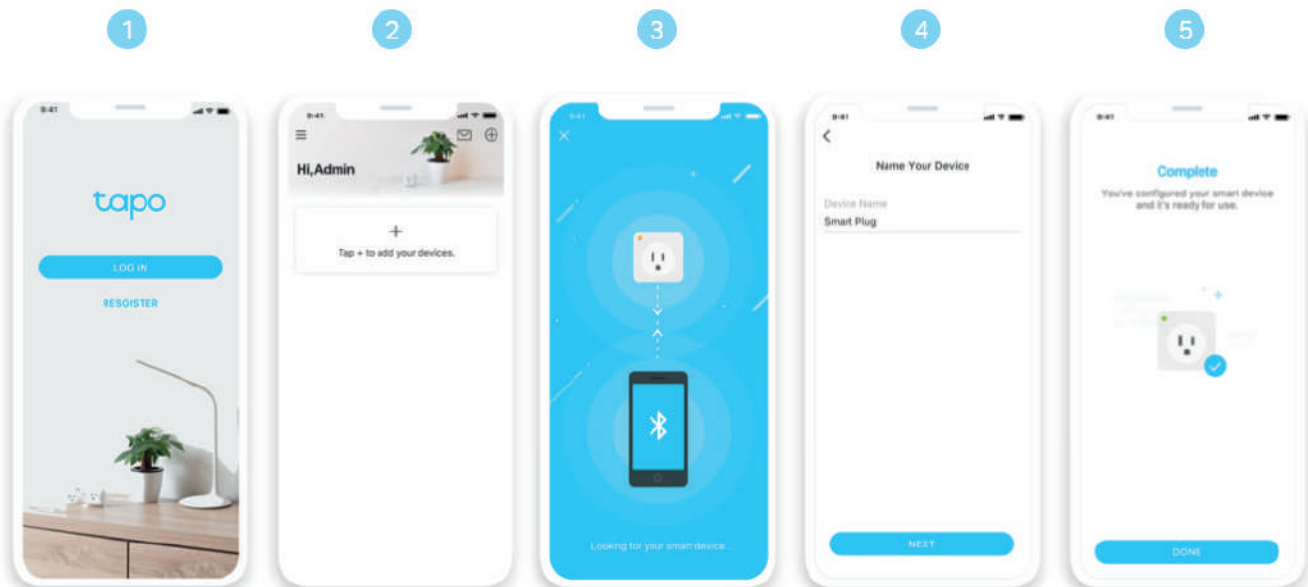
1

9:41

tapo

LOG IN

RESGISTER

2

9:41

Hi,Admin

+

Tap + to add your devices.

3

9:41

Looking for your smart device...

4

9:41

Name Your Device

Device Name

Smart Plug

NEXT

5

9:41

Complete

You've configured your smart device and it's ready for use.

DONE